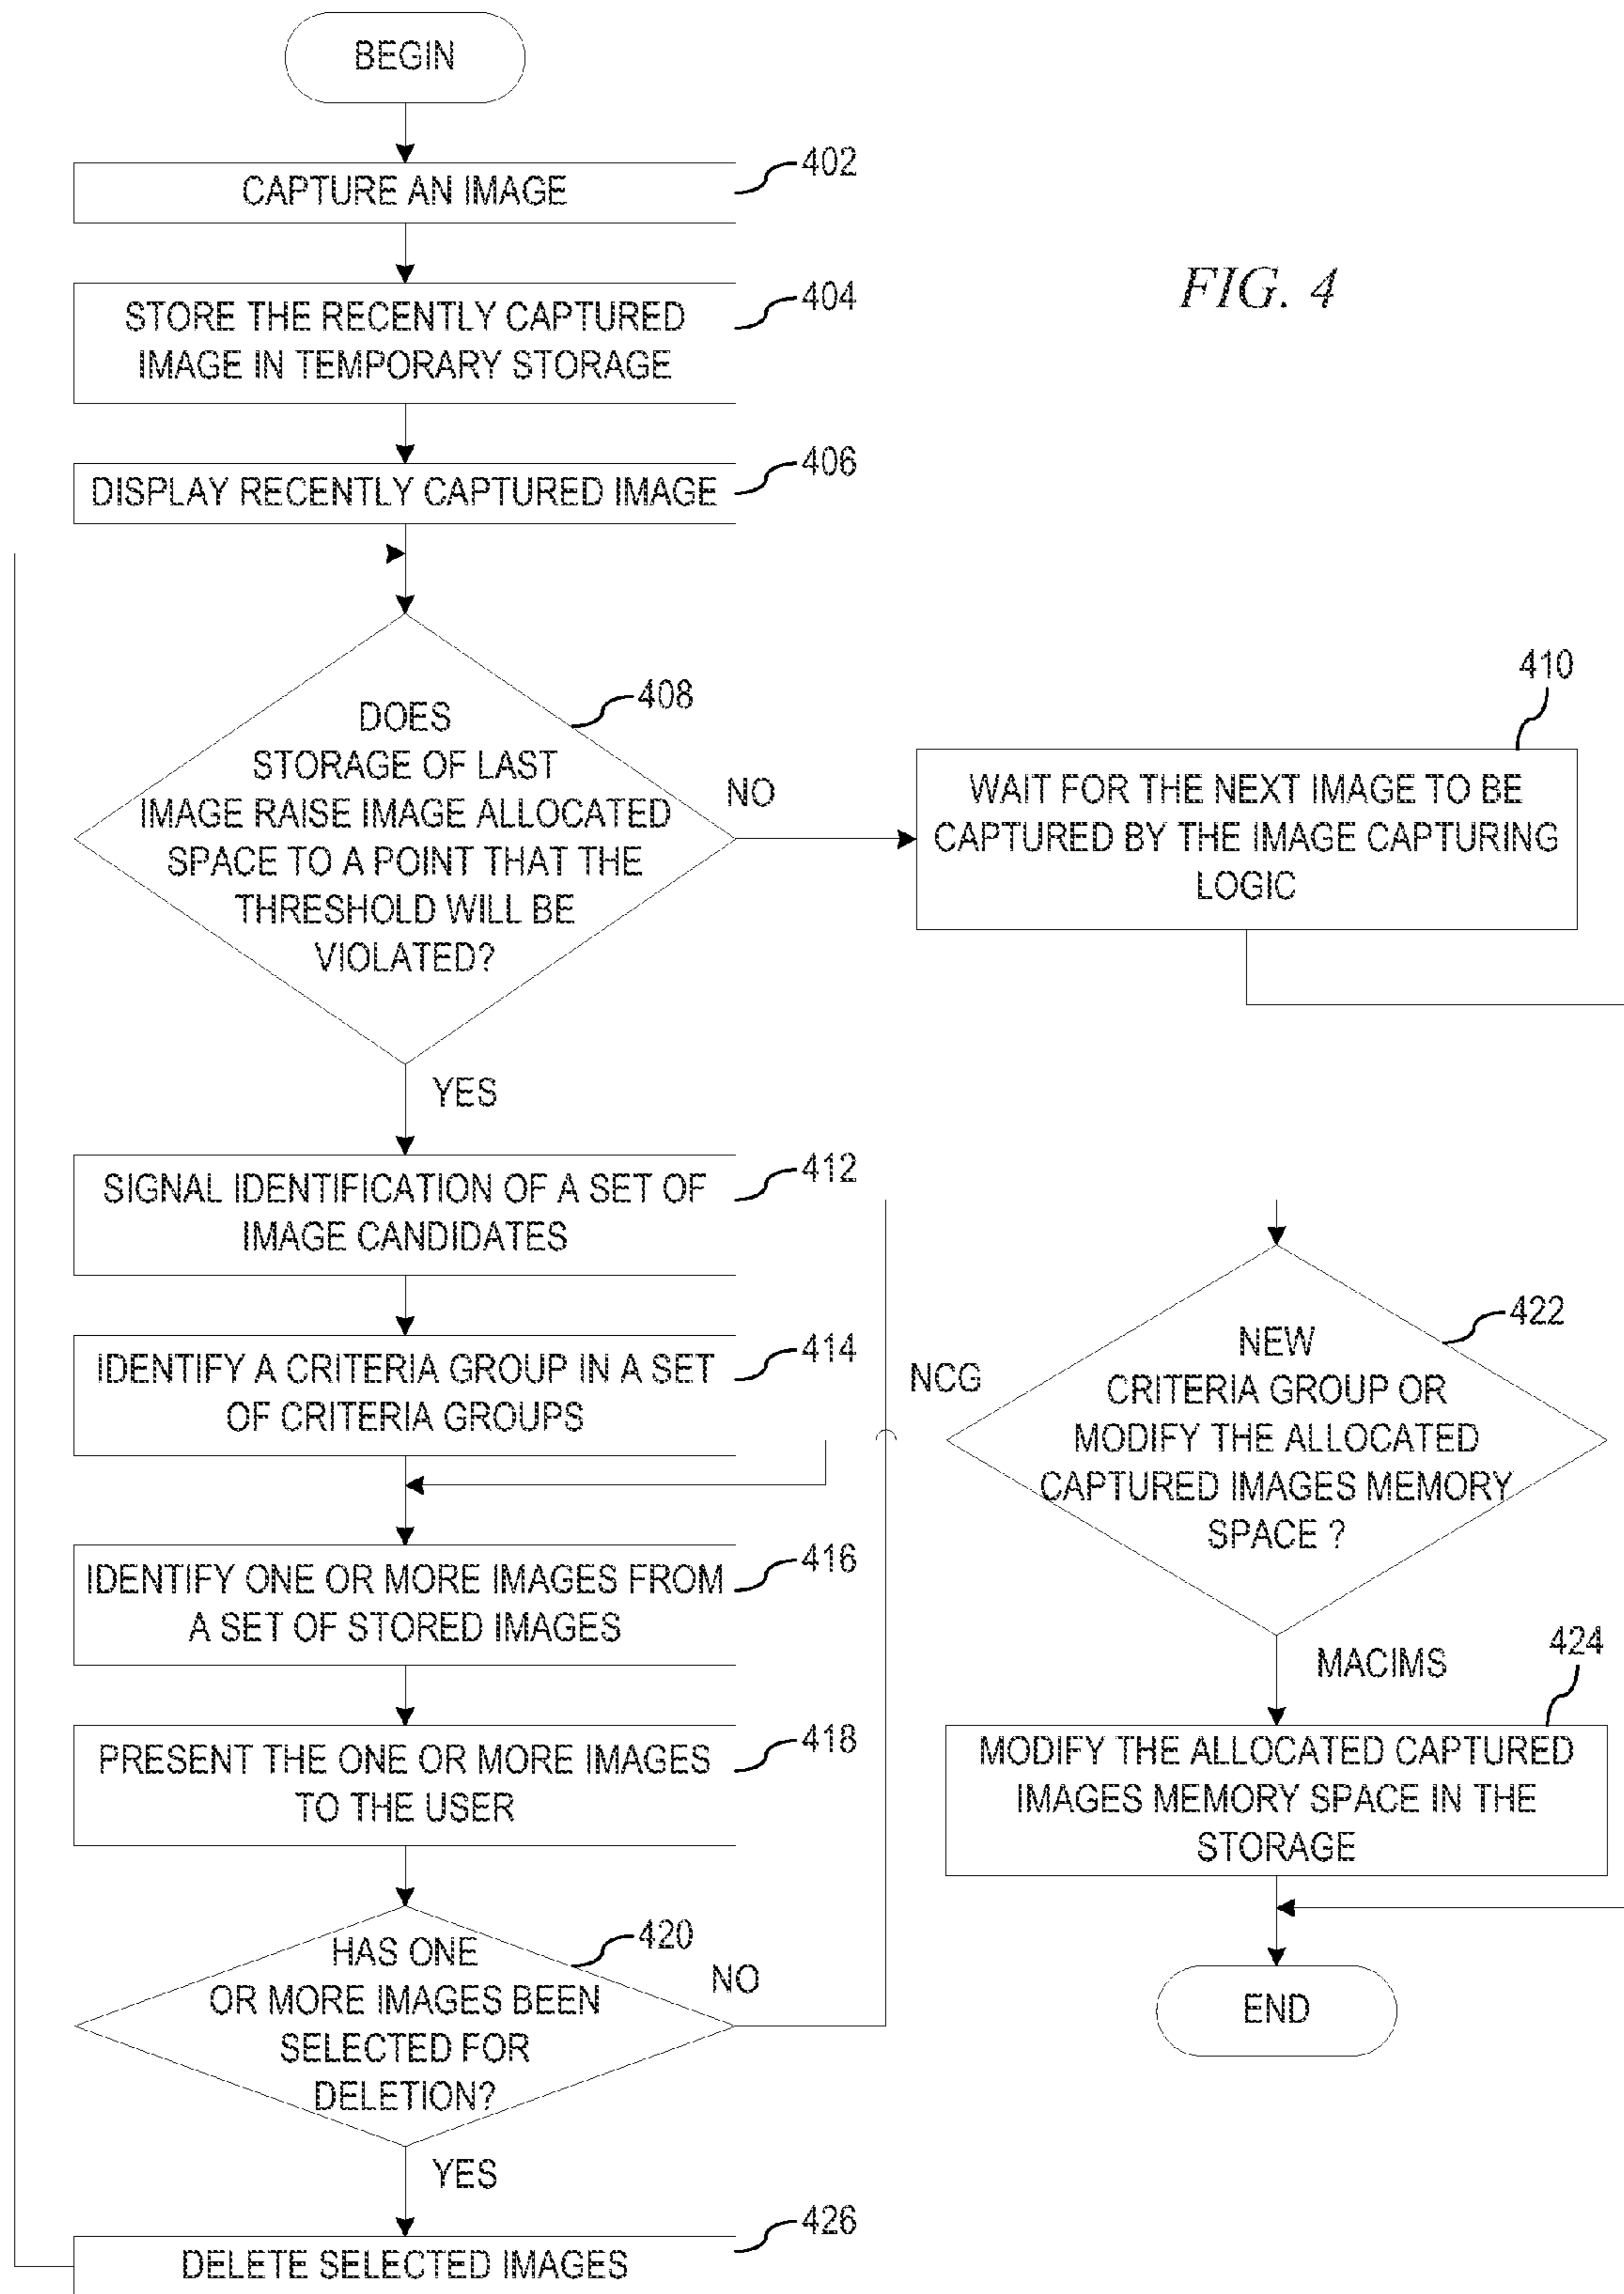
BEGIN

CAPTURE AN IMAGE 402

STORE THE RECENTLY CAPTURED IMAGE IN TEMPORARY STORAGE 404

FIG. 4

DISPLAY RECENTLY CAPTURED IMAGE 406

DOES STORAGE OF LAST IMAGE RAISE IMAGE ALLOCATED SPACE TO A POINT THAT THE THRESHOLD WILL BE VIOLATED? 408

NO

410

WAIT FOR THE NEXT IMAGE TO BE CAPTURED BY THE IMAGE CAPTURING LOGIC

YES

SIGNAL IDENTIFICATION OF A SET OF IMAGE CANDIDATES 412

IDENTIFY A CRITERIA GROUP IN A SET OF CRITERIA GROUPS 414

NCG

NEW CRITERIA GROUP OR MODIFY THE ALLOCATED CAPTURED IMAGES MEMORY SPACE ? 422

IDENTIFY ONE OR MORE IMAGES FROM A SET OF STORED IMAGES 416

MACIMS

424

PRESENT THE ONE OR MORE IMAGES TO THE USER 418

MODIFY THE ALLOCATED CAPTURED IMAGES MEMORY SPACE IN THE STORAGE

HAS ONE OR MORE IMAGES BEEN SELECTED FOR DELETION? 420

NO

END

YES

DELETE SELECTED IMAGES 426